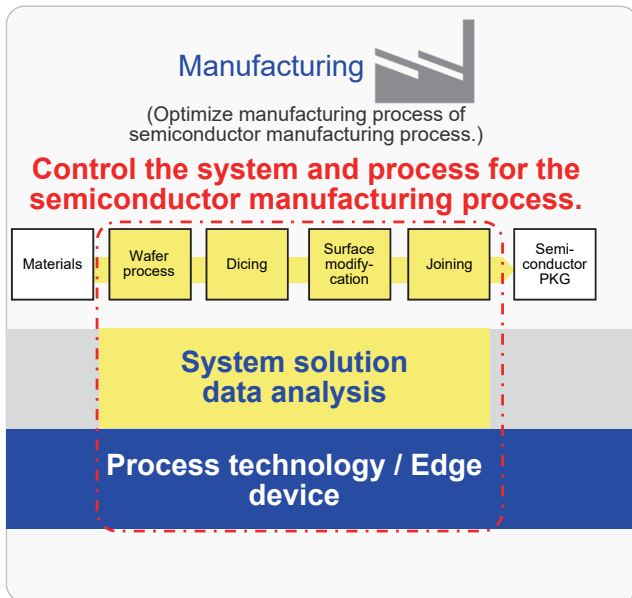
Manufacturing

(Optimize manufacturing process of semiconductor manufacturing process.)

Control the system and process for the semiconductor manufacturing process.

Materials

Wafer process

Dicing

Surface modification

Joining

Semiconductor PKG

System solution data analysis

Process technology / Edge device